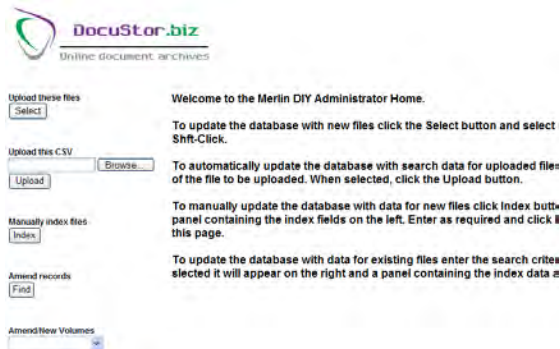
DocuStor.biz
Online document archives

Upload these files
Select

Upload this CSV
Browse...
Upload

Manually index files
Index

Amend records
Find

Amend/New Volumes

Welcome to the Merlin DIY Administrator Home.

To update the database with new files click the Select button and select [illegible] Shft-Click.

To automatically update the database with search data for uploaded files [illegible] of the file to be uploaded. When selected, click the Upload button.

To manually update the database with data for new files click Index butt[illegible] panel containing the index fields on the left. Enter as required and click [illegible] this page.

To update the database with data for existing files enter the search criter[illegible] selected it will appear on the right and a panel containing the index data a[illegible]